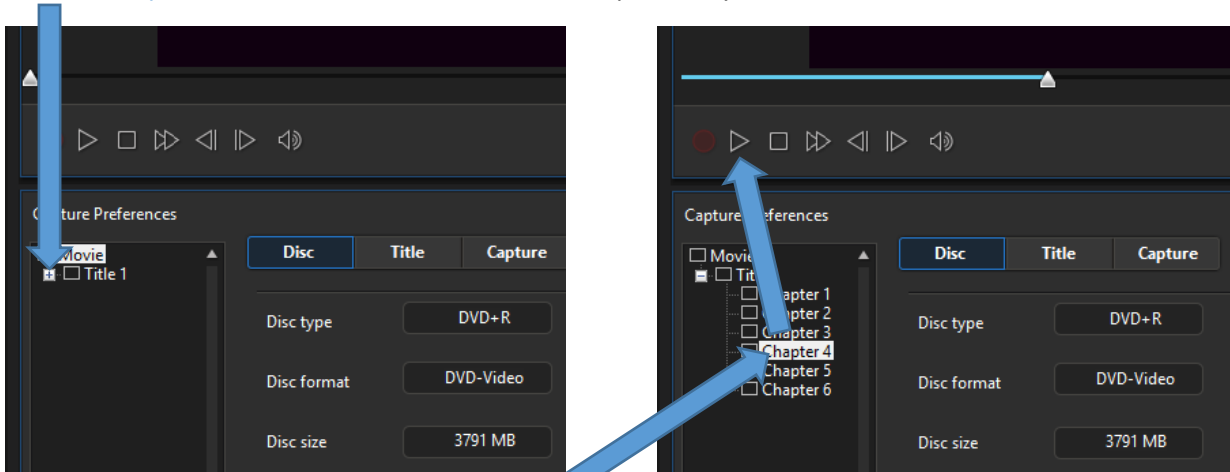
C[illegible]ture Preferences

Movie
Title 1

| Disc | Title | Capture |
|---|---|---|

Disc type DVD+R

Disc format DVD-Video

Disc size 3791 MB

Capture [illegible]eferences

Movie
Tit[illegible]
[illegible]hapter 1
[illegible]hapter 2
Chapter 3
Chapter 4
Chapter 5
Chapter 6

| Disc | Title | Capture |
|---|---|---|

Disc type DVD+R

Disc format DVD-Video

Disc size 3791 MB